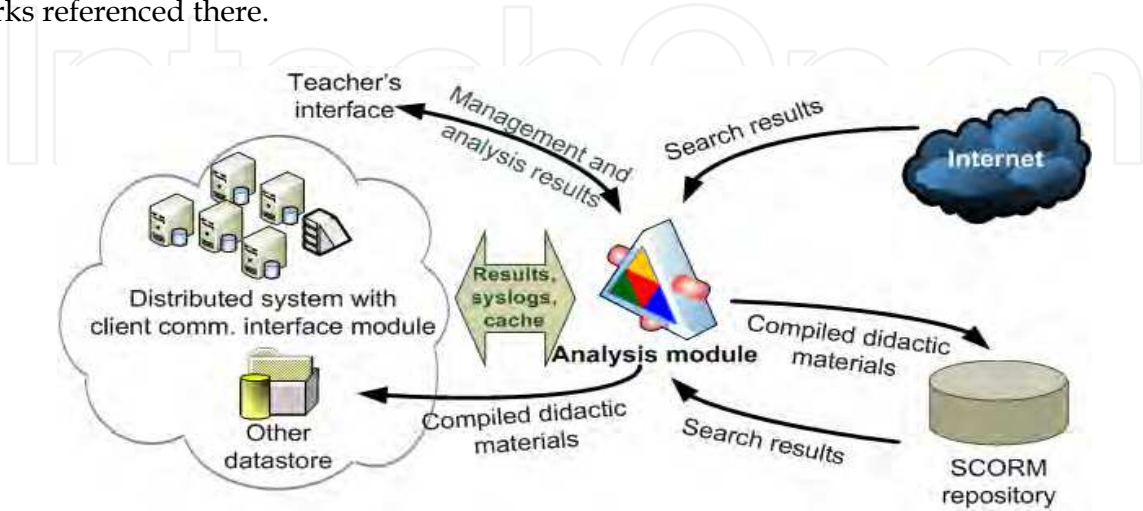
rks referenced there.

Teacher's interface

Management and analysis results

Search results

Internet

Results, syslogs, cache

Distributed system with client comm. interface module

Analysis module

Compiled didactic materials

Other datastore

Compiled didactic materials

Search results

SCORM repository